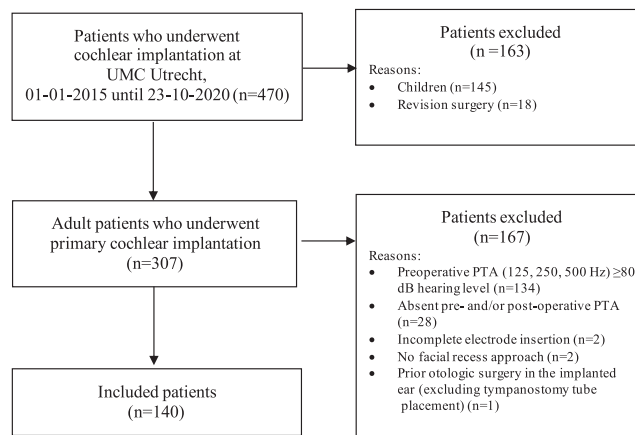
Patients who underwent cochlear implantation at UMC Utrecht, 01-01-2015 until 23-10-2020 (n=470)

Patients excluded (n=163)

Reasons:
- Children (n=145)
- Revision surgery (n=18)

Adult patients who underwent primary cochlear implantation (n=307)

Patients excluded (n=167)

Reasons:
- Preoperative PTA (125, 250, 500 Hz) ≥80 dB hearing level (n=134)
- Absent pre- and/or post-operative PTA (n=28)
- Incomplete electrode insertion (n=2)
- No facial recess approach (n=2)
- Prior otologic surgery in the implanted ear (excluding tympanostomy tube placement) (n=1)

Included patients (n=140)